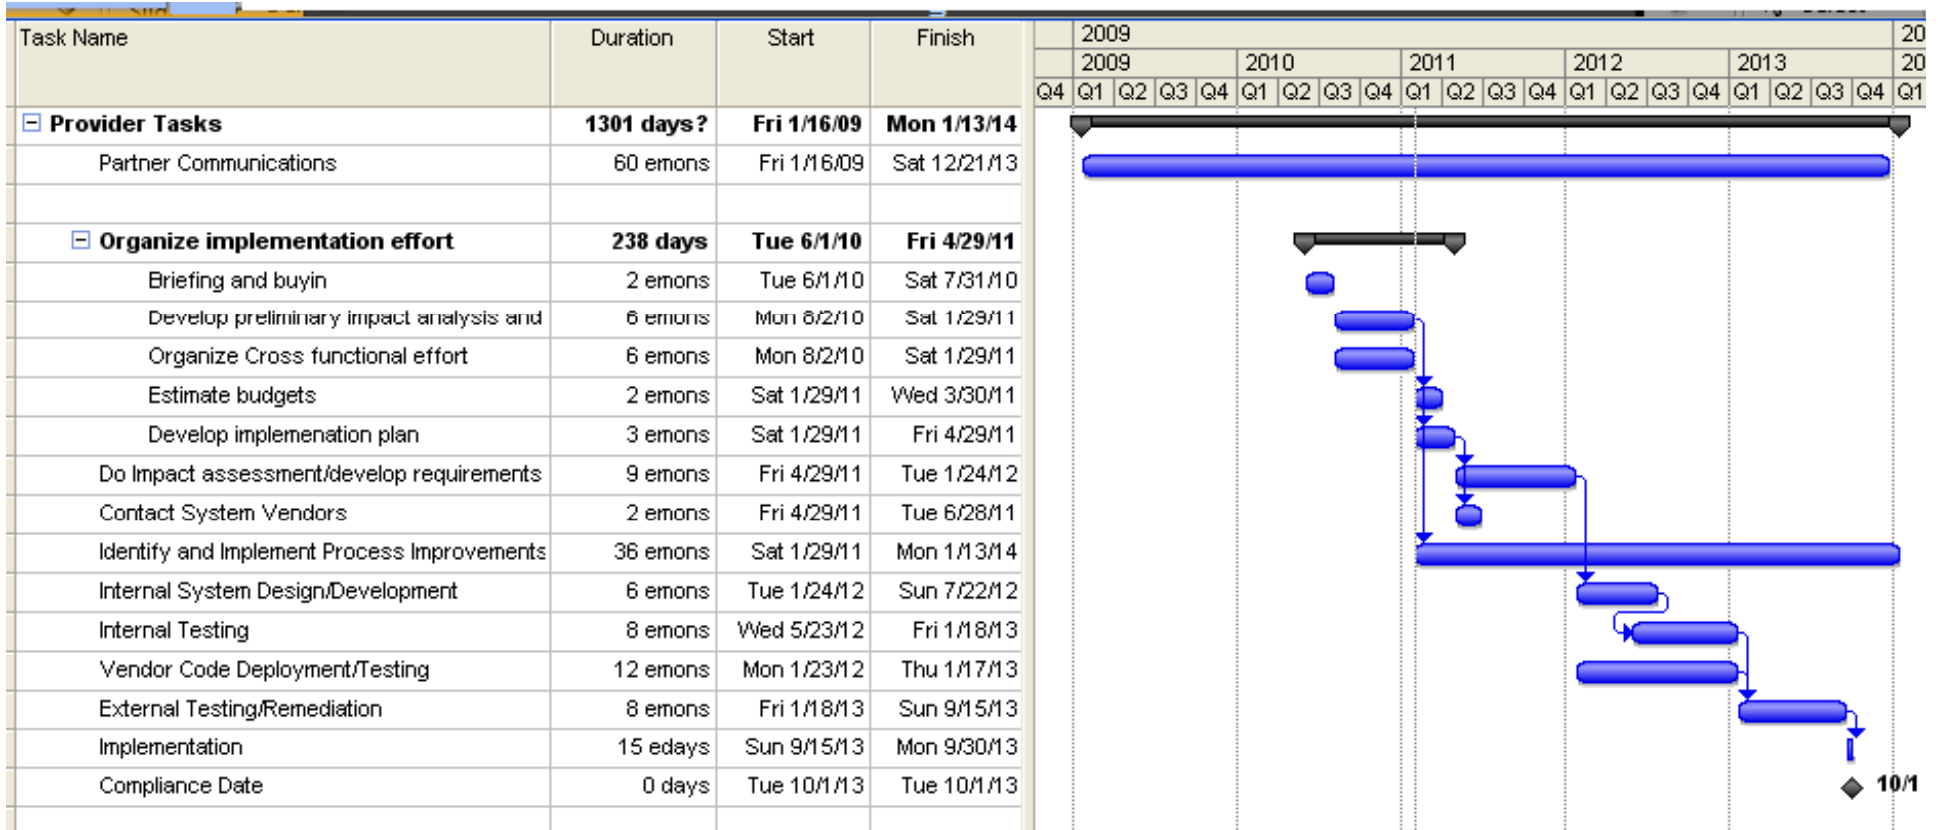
| Task Name | Duration | Start | Finish |
|---|---|---|---|
| ⊟ Provider Tasks | 1301 days? | Fri 1/16/09 | Mon 1/13/14 |
| Partner Communications | 60 emons | Fri 1/16/09 | Sat 12/21/13 |
| | | | |
| ⊟ Organize implementation effort | 238 days | Tue 6/1/10 | Fri 4/29/11 |
| Briefing and buyin | 2 emons | Tue 6/1/10 | Sat 7/31/10 |
| Develop preliminary impact analysis and | 6 emons | Mon 8/2/10 | Sat 1/29/11 |
| Organize Cross functional effort | 6 emons | Mon 8/2/10 | Sat 1/29/11 |
| Estimate budgets | 2 emons | Sat 1/29/11 | Wed 3/30/11 |
| Develop implemenation plan | 3 emons | Sat 1/29/11 | Fri 4/29/11 |
| Do Impact assessment/develop requirements | 9 emons | Fri 4/29/11 | Tue 1/24/12 |
| Contact System Vendors | 2 emons | Fri 4/29/11 | Tue 6/28/11 |
| Identify and Implement Process Improvements | 36 emons | Sat 1/29/11 | Mon 1/13/14 |
| Internal System Design/Development | 6 emons | Tue 1/24/12 | Sun 7/22/12 |
| Internal Testing | 8 emons | Wed 5/23/12 | Fri 1/18/13 |
| Vendor Code Deployment/Testing | 12 emons | Mon 1/23/12 | Thu 1/17/13 |
| External Testing/Remediation | 8 emons | Fri 1/18/13 | Sun 9/15/13 |
| Implementation | 15 edays | Sun 9/15/13 | Mon 9/30/13 |
| Compliance Date | 0 days | Tue 10/1/13 | Tue 10/1/13 |

2009 20
2009 2010 2011 2012 2013 20
Q4 Q1 Q2 Q3 Q4 Q1 Q2 Q3 Q4 Q1 Q2 Q3 Q4 Q1 Q2 Q3 Q4 Q1 Q2 Q3 Q4 Q1

10/1